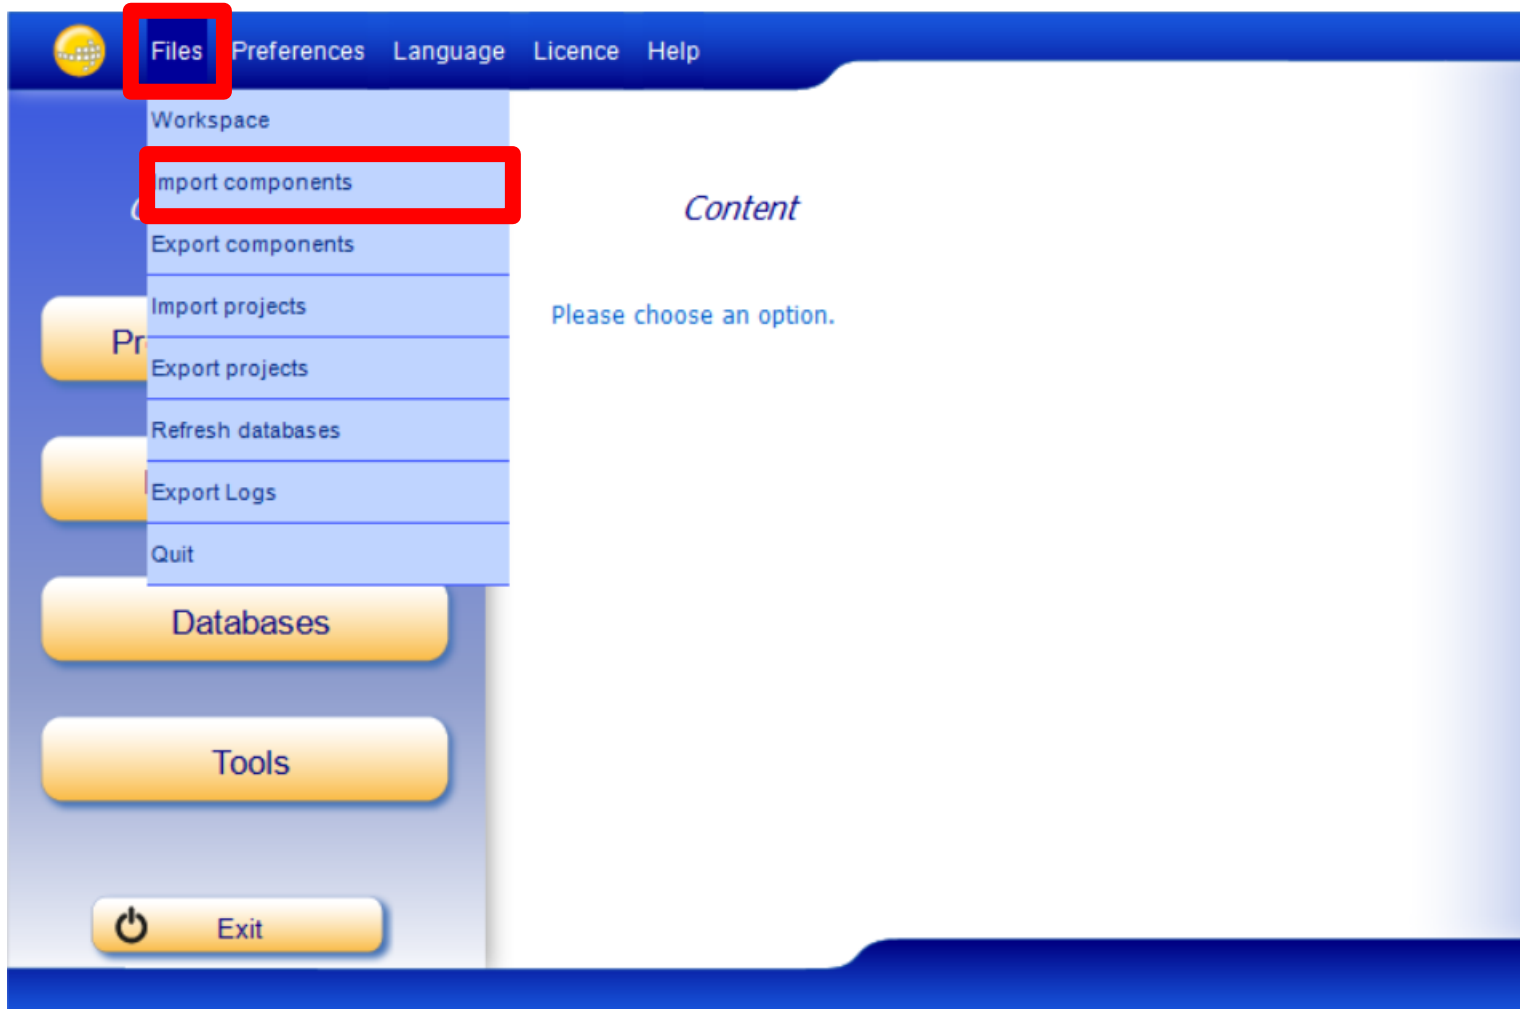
Files Preferences Language Licence Help

Workspace
mport components
Export components
Import projects
Export projects
Refresh databases
Export Logs
Quit

Content

Please choose an option.

Pr

Databases

Tools

Exit